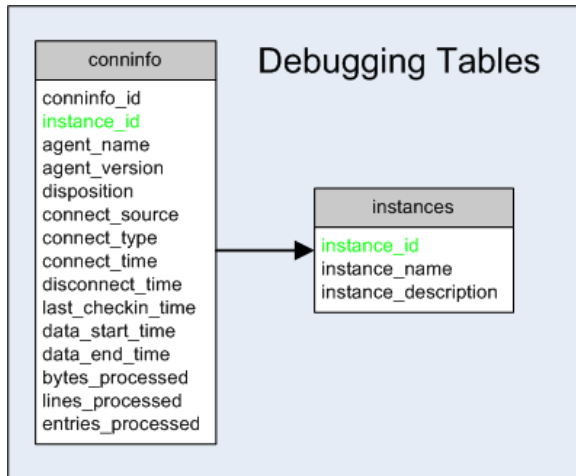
Debugging Tables

conninfo
conninfo_id
instance_id
agent_name
agent_version
disposition
connect_source
connect_type
connect_time
disconnect_time
last_checkin_time
data_start_time
data_end_time
bytes_processed
lines_processed
entries_processed

instances
instance_id
instance_name
instance_description